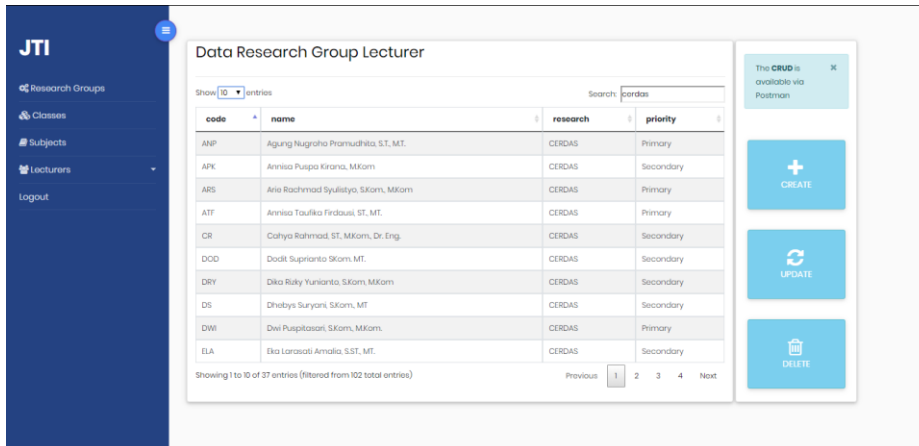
JTI

Research Groups
Classes
Subjects
Lecturers
Logout

Data Research Group Lecturer

Show 10 entries

Search: cerdas

| code | name | research | priority |
|---|---|---|---|
| ANP | Agung Nugroho Pramudhita, S.T., M.T. | CERDAS | Primary |
| APK | Annisa Puspa Kirana, M.Kom | CERDAS | Secondary |
| ARS | Arie Rachmad Syulistyo, S.Kom, M.Kom | CERDAS | Primary |
| ATF | Annisa Taufika Firdausi, ST., MT. | CERDAS | Primary |
| CR | Cahya Rahmad, ST., M.Kom., Dr. Eng. | CERDAS | Secondary |
| DOD | Dodit Suprianto SKom. MT. | CERDAS | Secondary |
| DRY | Dika Rizky Yunianto, S.Kom, M.Kom | CERDAS | Secondary |
| DS | Dhebys Suryani, S.Kom, MT | CERDAS | Secondary |
| DWI | Dwi Puspitasari, S.Kom., M.Kom. | CERDAS | Primary |
| ELA | Eka Larasati Amalia, S.ST., MT. | CERDAS | Secondary |

Showing 1 to 10 of 37 entries (filtered from 102 total entries)

Previous 1 2 3 4 Next

The CRUD is available via Postman

×

CREATE

UPDATE

DELETE